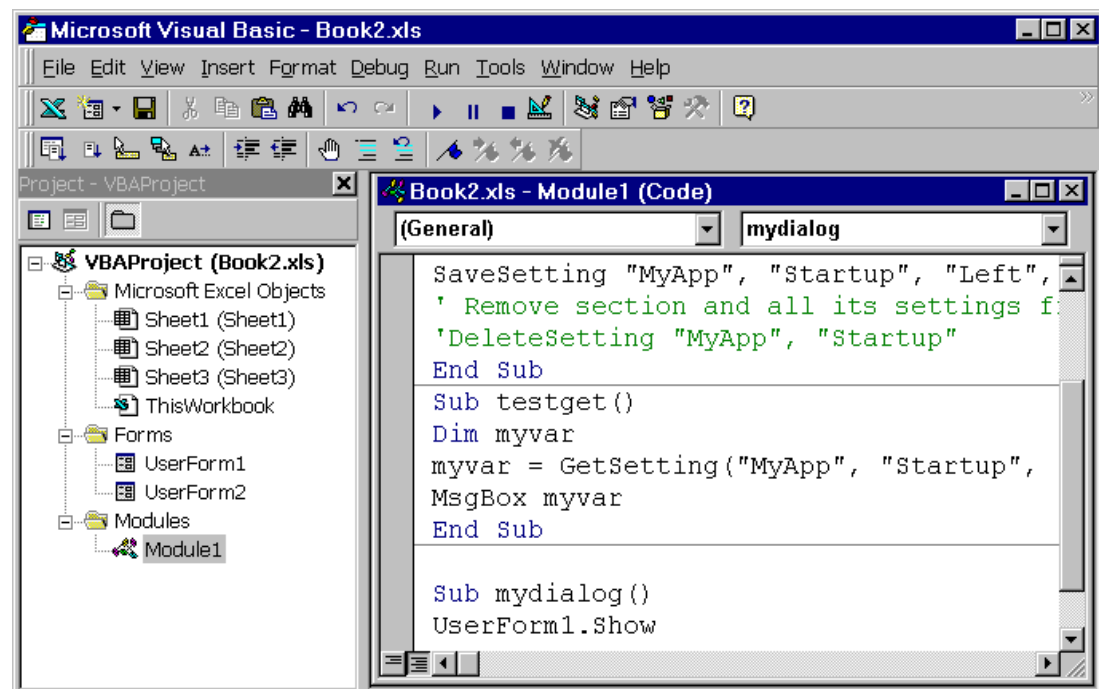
Microsoft Visual Basic - Book2.xls

File Edit View Insert Format Debug Run Tools Window Help

Project - VBAProject

VBAProject (Book2.xls)
Microsoft Excel Objects
Sheet1 (Sheet1)
Sheet2 (Sheet2)
Sheet3 (Sheet3)
ThisWorkbook
Forms
UserForm1
UserForm2
Modules
Module1

Book2.xls - Module1 (Code)

(General)

mydialog

SaveSetting "MyApp", "Startup", "Left",
' Remove section and all its settings f
'DeleteSetting "MyApp", "Startup"
End Sub
Sub testget()
Dim myvar
myvar = GetSetting("MyApp", "Startup",
MsgBox myvar
End Sub

Sub mydialog()
UserForm1.Show